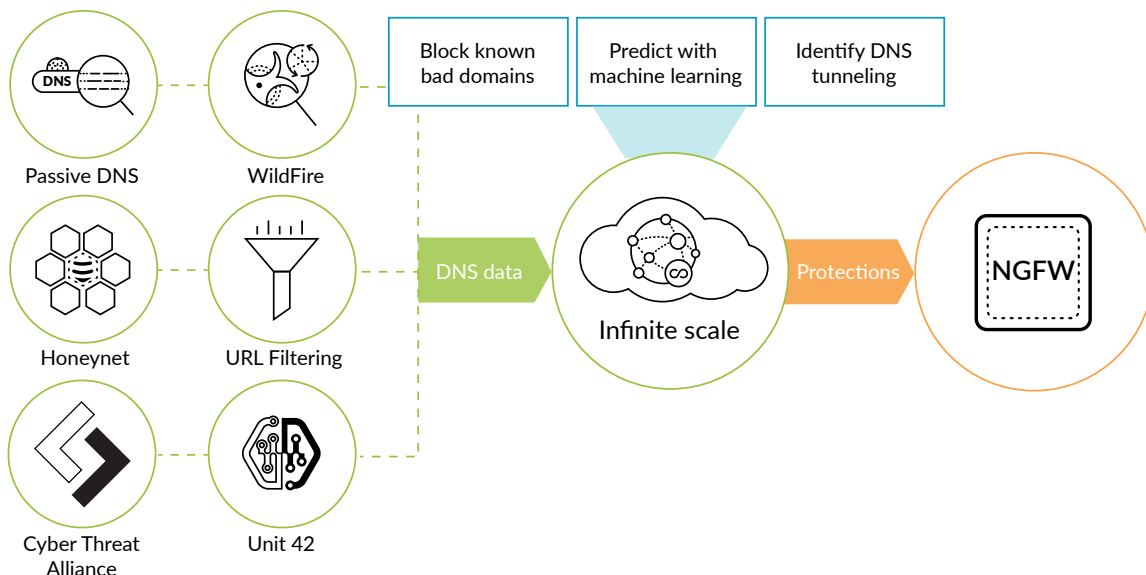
DNS

Passive DNS

WildFire

Block known bad domains

Predict with machine learning

Identify DNS tunneling

Honeynet

URL Filtering

DNS data

Infinite scale

Protections

NGFW

Cyber Threat Alliance

Unit 42